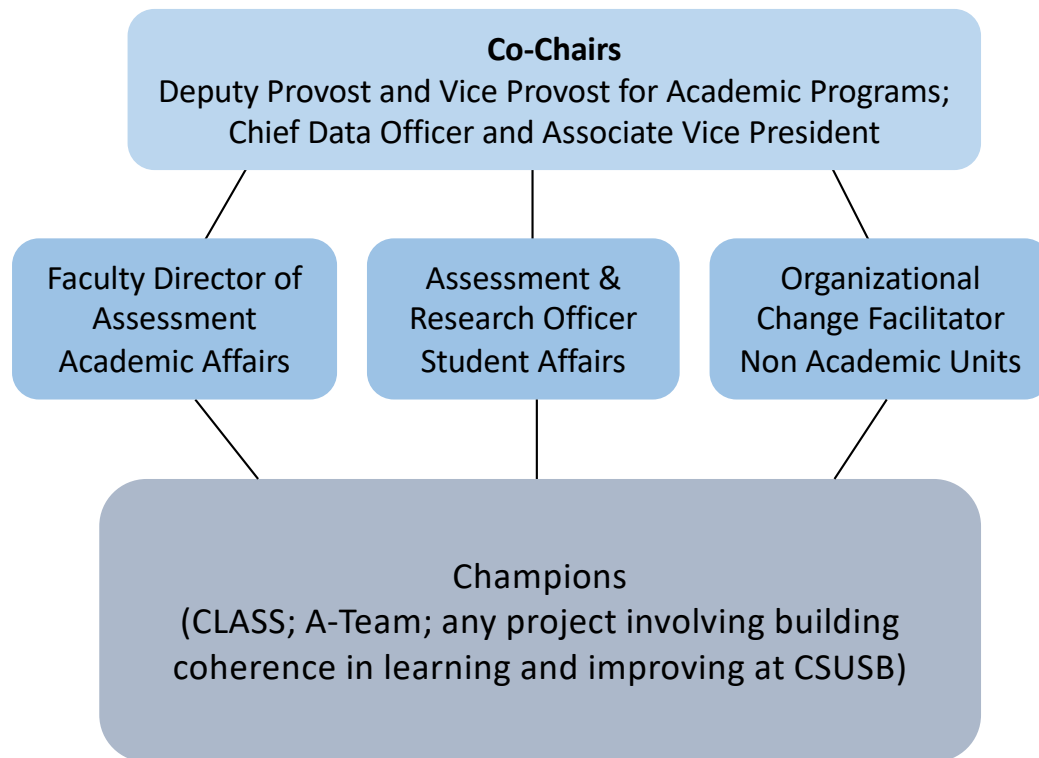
**Co-Chairs**
Deputy Provost and Vice Provost for Academic Programs; Chief Data Officer and Associate Vice President

Faculty Director of Assessment Academic Affairs

Assessment & Research Officer Student Affairs

Organizational Change Facilitator Non Academic Units

Champions
(CLASS; A-Team; any project involving building coherence in learning and improving at CSUSB)